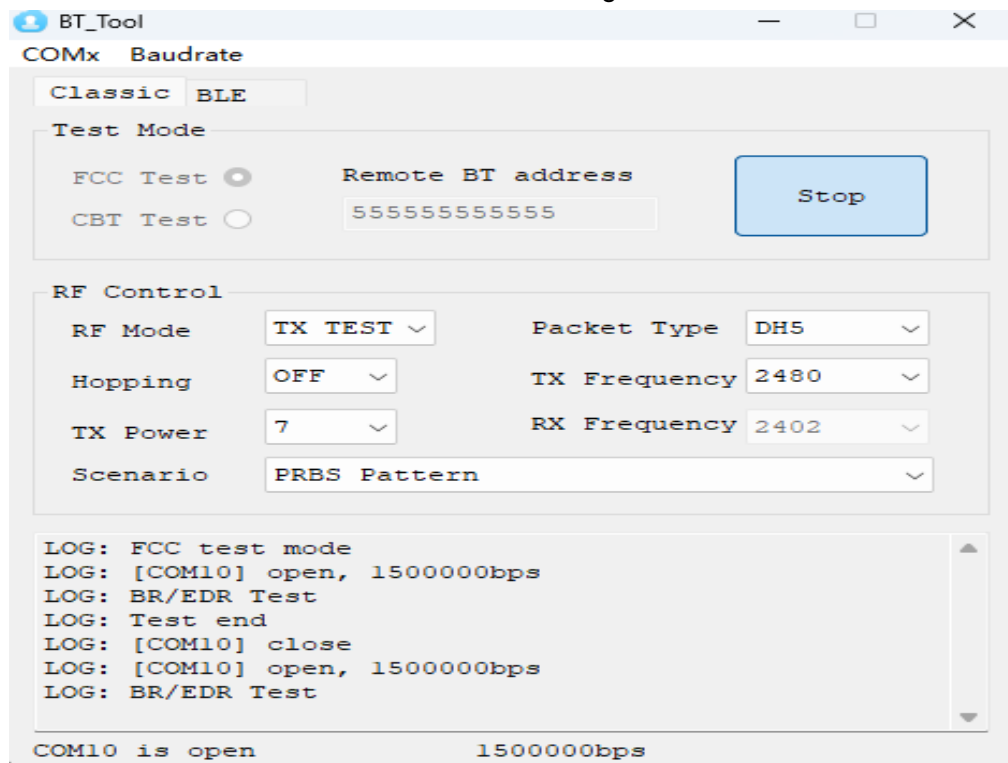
BT_Tool

COMx Baudrate

Classic BLE

Test Mode

FCC Test

CBT Test

Remote BT address

555555555555

Stop

RF Control

RF Mode TX TEST

Packet Type DH5

Hopping OFF

TX Frequency 2480

TX Power 7

RX Frequency 2402

Scenario PRBS Pattern

LOG: FCC test mode
LOG: [COM10] open, 1500000bps
LOG: BR/EDR Test
LOG: Test end
LOG: [COM10] close
LOG: [COM10] open, 1500000bps
LOG: BR/EDR Test

COM10 is open 1500000bps